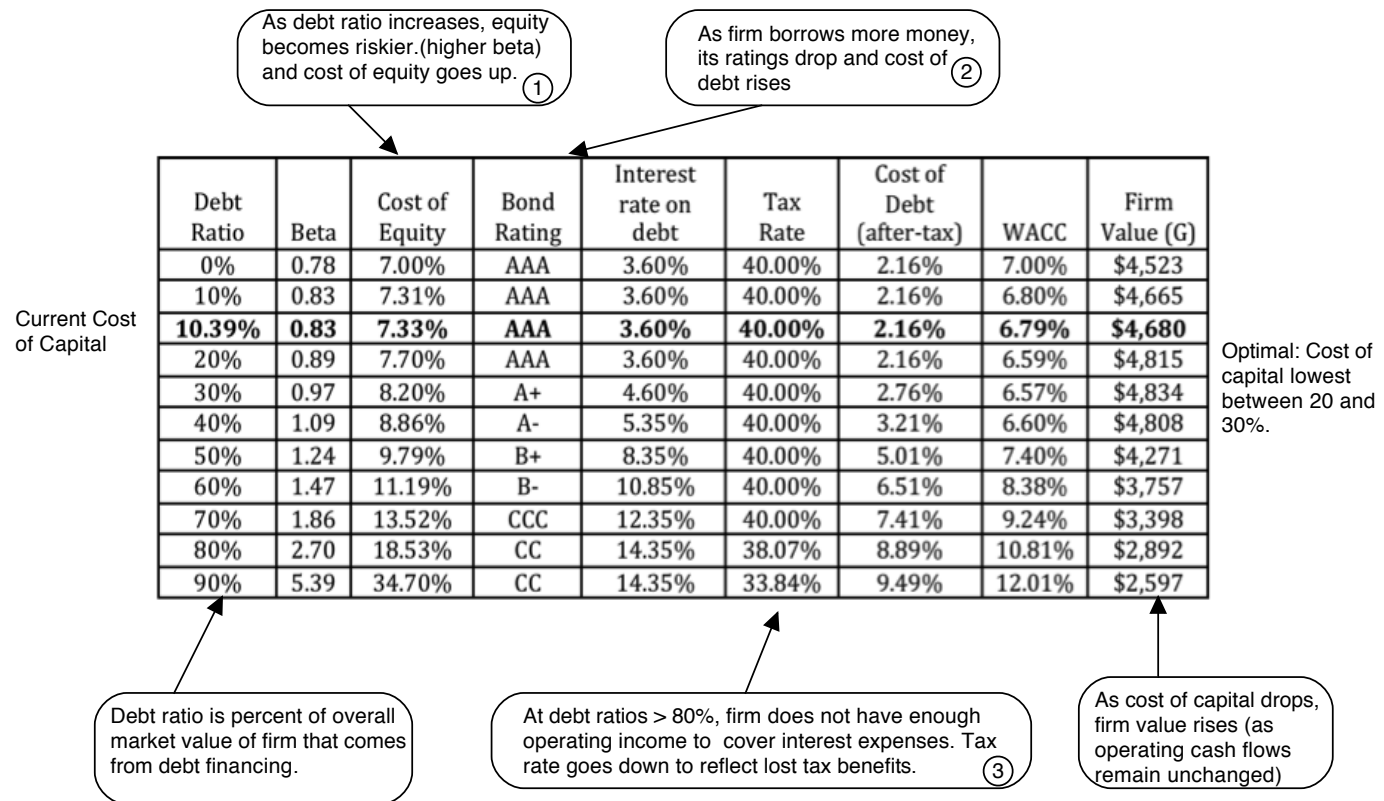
As debt ratio increases, equity becomes riskier.(higher beta) and cost of equity goes up. 1

As firm borrows more money, its ratings drop and cost of debt rises 2

| Debt Ratio | Beta | Cost of Equity | Bond Rating | Interest rate on debt | Tax Rate | Cost of Debt (after-tax) | WACC | Firm Value (G) |
|---|---|---|---|---|---|---|---|---|
| 0% | 0.78 | 7.00% | AAA | 3.60% | 40.00% | 2.16% | 7.00% | \$4,523 |
| 10% | 0.83 | 7.31% | AAA | 3.60% | 40.00% | 2.16% | 6.80% | \$4,665 |
| **10.39%** | **0.83** | **7.33%** | **AAA** | **3.60%** | **40.00%** | **2.16%** | **6.79%** | **\$4,680** |
| 20% | 0.89 | 7.70% | AAA | 3.60% | 40.00% | 2.16% | 6.59% | \$4,815 |
| 30% | 0.97 | 8.20% | A+ | 4.60% | 40.00% | 2.76% | 6.57% | \$4,834 |
| 40% | 1.09 | 8.86% | A- | 5.35% | 40.00% | 3.21% | 6.60% | \$4,808 |
| 50% | 1.24 | 9.79% | B+ | 8.35% | 40.00% | 5.01% | 7.40% | \$4,271 |
| 60% | 1.47 | 11.19% | B- | 10.85% | 40.00% | 6.51% | 8.38% | \$3,757 |
| 70% | 1.86 | 13.52% | CCC | 12.35% | 40.00% | 7.41% | 9.24% | \$3,398 |
| 80% | 2.70 | 18.53% | CC | 14.35% | 38.07% | 8.89% | 10.81% | \$2,892 |
| 90% | 5.39 | 34.70% | CC | 14.35% | 33.84% | 9.49% | 12.01% | \$2,597 |

Current Cost of Capital

Optimal: Cost of capital lowest between 20 and 30%.

Debt ratio is percent of overall market value of firm that comes from debt financing.

At debt ratios > 80%, firm does not have enough operating income to cover interest expenses. Tax rate goes down to reflect lost tax benefits. 3

As cost of capital drops, firm value rises (as operating cash flows remain unchanged)